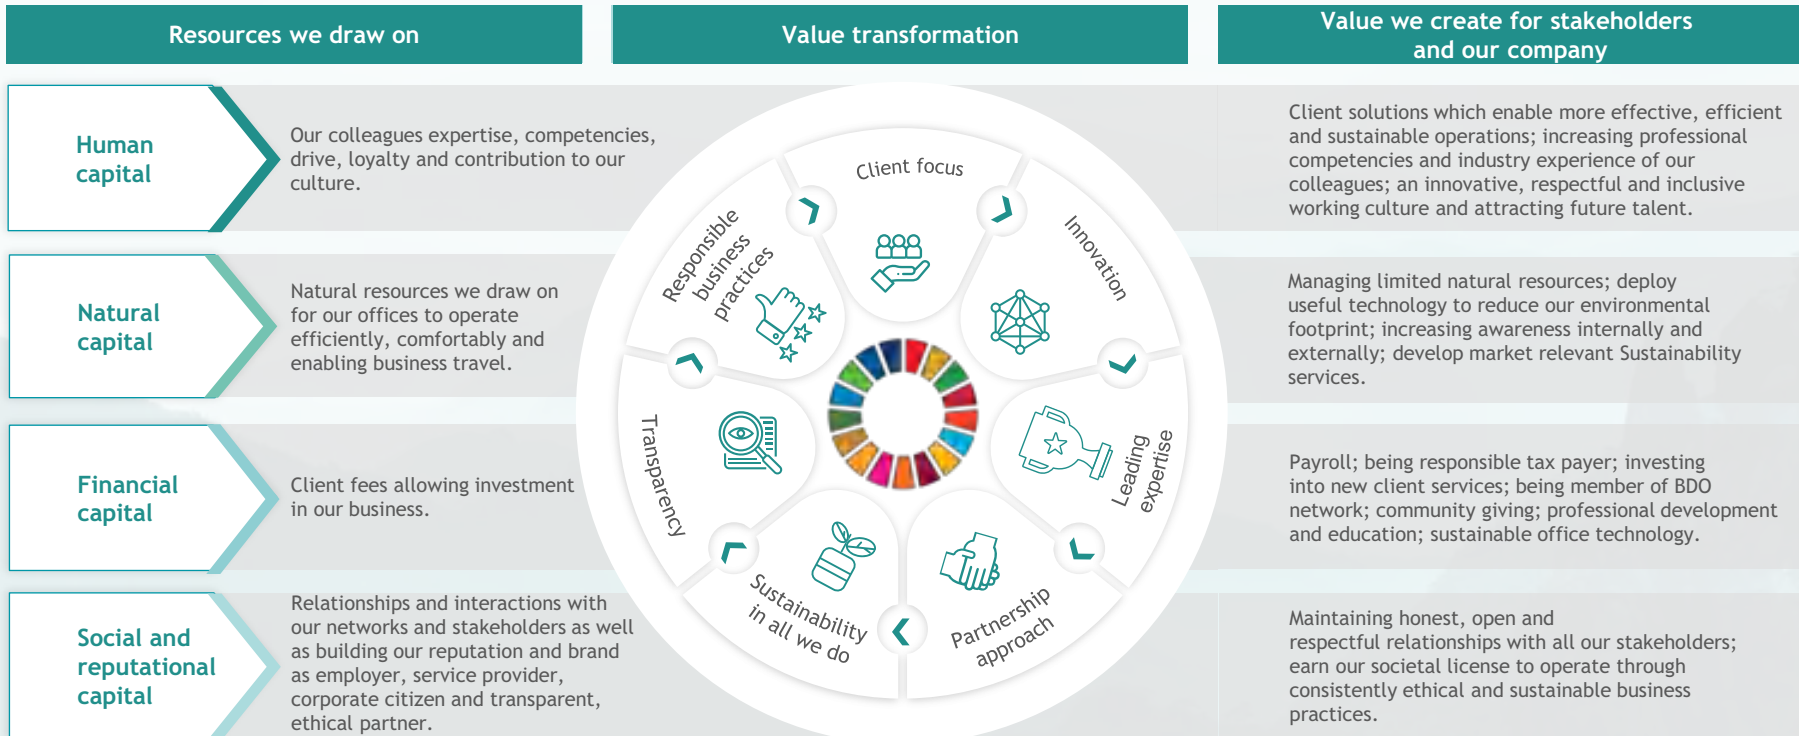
Resources we draw on

Value transformation

Value we create for stakeholders and our company

Human capital

Our colleagues expertise, competencies, drive, loyalty and contribution to our culture.

Natural capital

Natural resources we draw on for our offices to operate efficiently, comfortably and enabling business travel.

Financial capital

Client fees allowing investment in our business.

Social and reputational capital

Relationships and interactions with our networks and stakeholders as well as building our reputation and brand as employer, service provider, corporate citizen and transparent, ethical partner.

Client focus

Innovation

Leading expertise

Partnership approach

Sustainability in all we do

Transparency

Responsible business practices

Client solutions which enable more effective, efficient and sustainable operations; increasing professional competencies and industry experience of our colleagues; an innovative, respectful and inclusive working culture and attracting future talent.

Managing limited natural resources; deploy useful technology to reduce our environmental footprint; increasing awareness internally and externally; develop market relevant Sustainability services.

Payroll; being responsible tax payer; investing into new client services; being member of BDO network; community giving; professional development and education; sustainable office technology.

Maintaining honest, open and respectful relationships with all our stakeholders; earn our societal license to operate through consistently ethical and sustainable business practices.